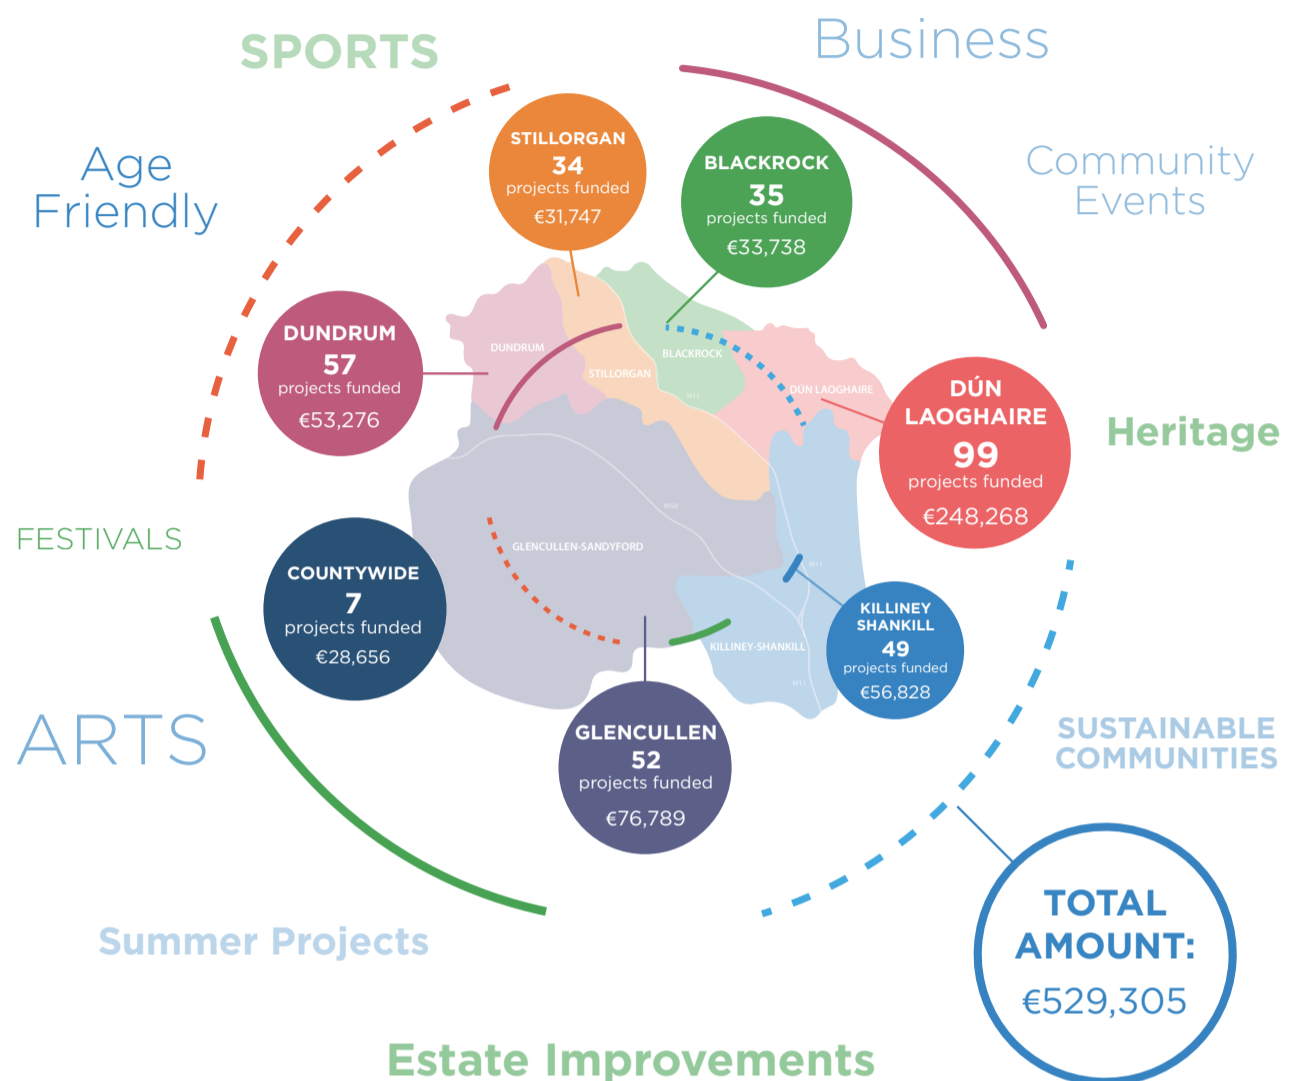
SPORTS

Business

Age Friendly

Community Events

STILLORGAN
34
projects funded
€31,747

BLACKROCK
35
projects funded
€33,738

DUNDRUM
57
projects funded
€53,276

DUNDRUM

STILLORGAN

BLACKROCK

DUN LAOGHAIRE

DÚN LAOGHAIRE
99
projects funded
€248,268

Heritage

FESTIVALS

GLENCULLEN-SANDYFORD

COUNTYWIDE
7
projects funded
€28,656

KILLINEY-SHANKILL

KILLINEY SHANKILL
49
projects funded
€56,828

ARTS

GLENCULLEN
52
projects funded
€76,789

SUSTAINABLE COMMUNITIES

TOTAL AMOUNT:
€529,305

Summer Projects

Estate Improvements